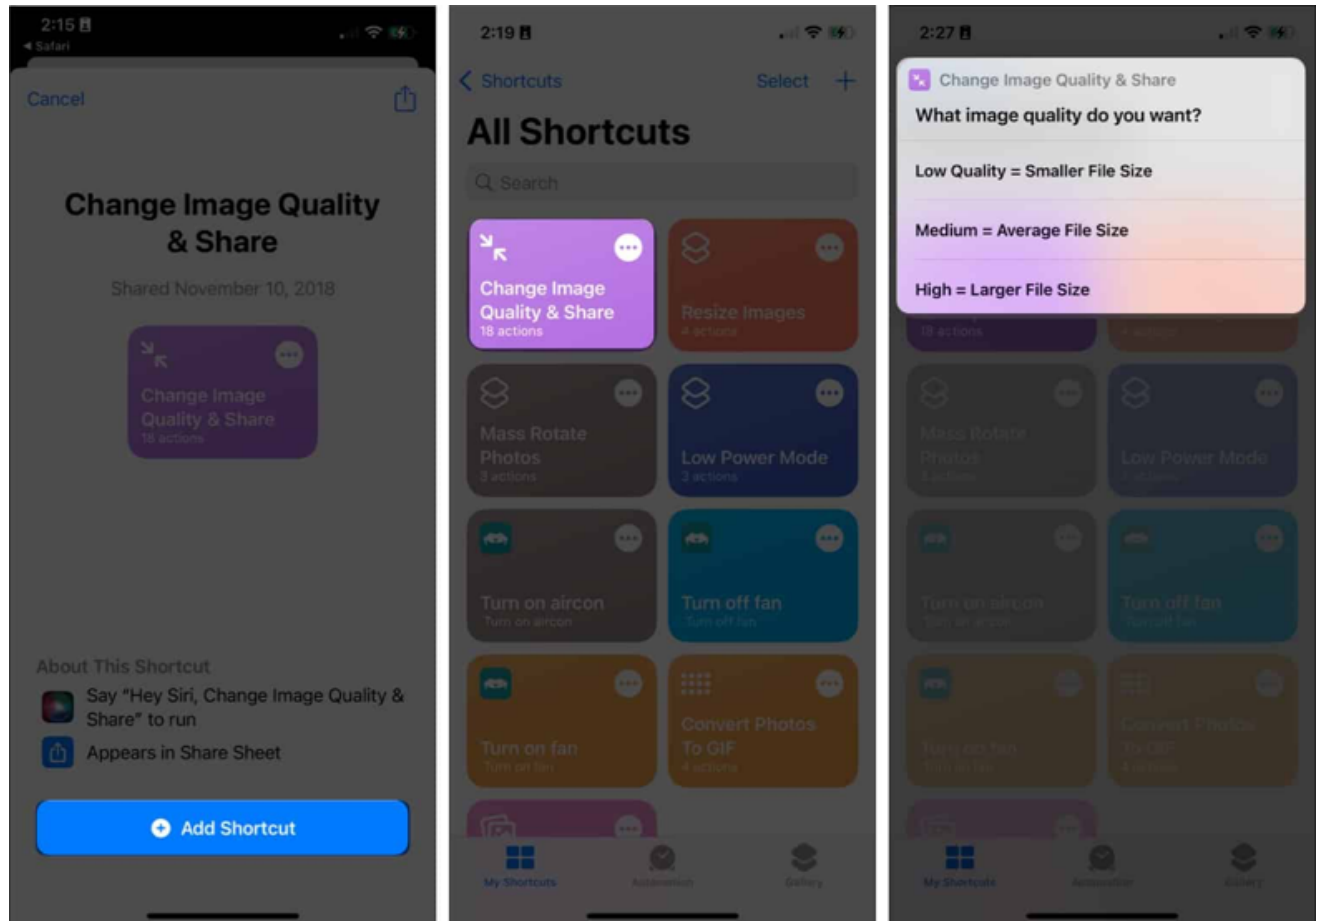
2:15
◂ Safari

Cancel

Change Image Quality & Share

Shared November 10, 2018

Change Image Quality & Share
18 actions

About This Shortcut

Say "Hey Siri, Change Image Quality & Share" to run

Appears in Share Sheet

Add Shortcut

2:19

Shortcuts Select +

All Shortcuts

Search

Change Image Quality & Share
18 actions

Resize Images
4 actions

Mass Rotate Photos
3 actions

Low Power Mode
3 actions

Turn on aircon
Turn on aircon

Turn off fan
Turn off fan

Turn on fan
Turn off fan

Convert Photos To GIF
4 actions

My Shortcuts Automation Gallery

2:27

Change Image Quality & Share

What image quality do you want?

Low Quality = Smaller File Size

Medium = Average File Size

High = Larger File Size

18 actions

Mass Rotate Photos
3 actions

Low Power Mode

Turn on aircon
Turn on aircon

Turn off fan
Turn off fan

Turn on fan
Turn off fan

Convert Photos To GIF
4 actions

My Shortcuts Automation Gallery